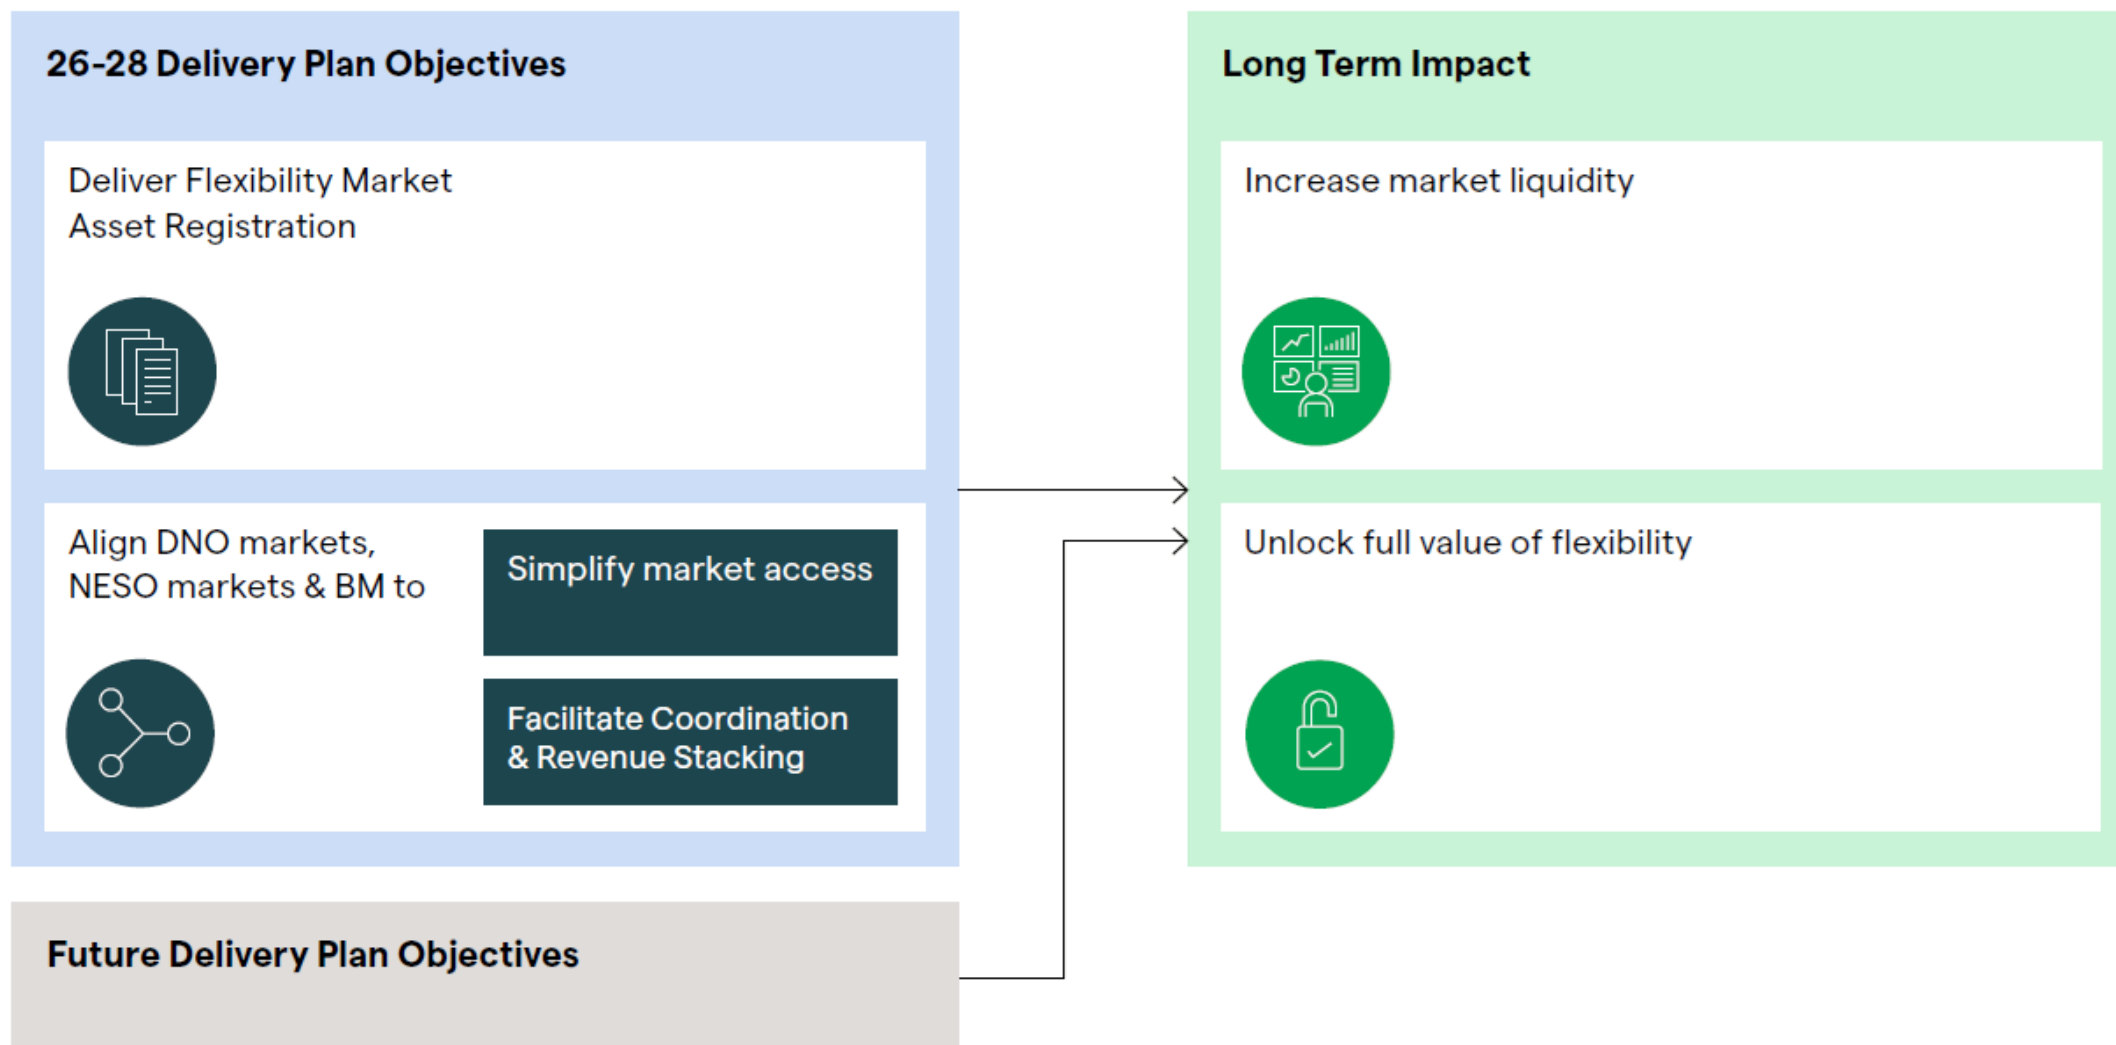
26-28 Delivery Plan Objectives

Deliver Flexibility Market Asset Registration

Align DNO markets, NESO markets & BM to

Simplify market access

Facilitate Coordination & Revenue Stacking

Future Delivery Plan Objectives

Long Term Impact

Increase market liquidity

Unlock full value of flexibility